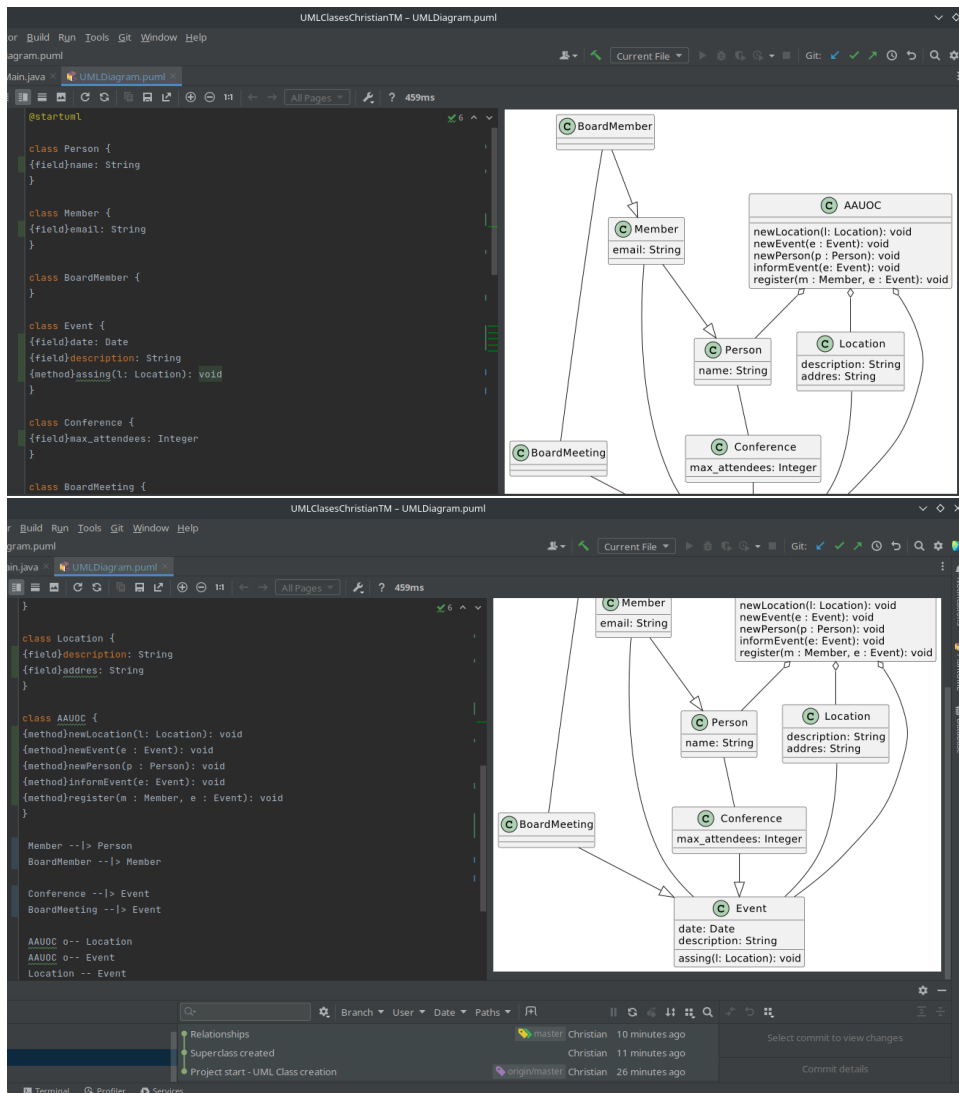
UMLClasesChristianTM – UMLDiagram.puml

or Build Run Tools Git Window Help

agram.puml

Current File

Git:

Main.java UMLDiagram.puml

All Pages 459ms

@startuml

class Person {
{field}name: String
}

class Member {
{field}email: String
}

class BoardMember {
}

class Event {
{field}date: Date
{field}description: String
{method}assing(l: Location): void
}

class Conference {
{field}max_attendees: Integer
}

class BoardMeeting {

C BoardMember

C Member
email: String

C AAUOC
newLocation(l: Location): void
newEvent(e : Event): void
newPerson(p : Person): void
informEvent(e: Event): void
register(m : Member, e : Event): void

C Person
name: String

C Location
description: String
addres: String

C BoardMeeting

C Conference
max_attendees: Integer

UMLClasesChristianTM – UMLDiagram.puml

Build Run Tools Git Window Help

gram.puml

Current File

Git:

ain.java UMLDiagram.puml

All Pages 459ms

}

class Location {
{field}description: String
{field}addres: String
}

class AAUOC {
{method}newLocation(l: Location): void
{method}newEvent(e : Event): void
{method}newPerson(p : Person): void
{method}informEvent(e: Event): void
{method}register(m : Member, e : Event): void
}

Member --|> Person
BoardMember --|> Member

Conference --|> Event
BoardMeeting --|> Event

AAUOC o-- Location
AAUOC o-- Event
Location -- Event

C Member
email: String

newLocation(l: Location): void
newEvent(e : Event): void
newPerson(p : Person): void
informEvent(e: Event): void
register(m : Member, e : Event): void

C Person
name: String

C Location
description: String
addres: String

C BoardMeeting

C Conference
max_attendees: Integer

C Event
date: Date
description: String
assing(l: Location): void

Branch User Date Paths

Relationships master Christian 10 minutes ago
Superclass created Christian 11 minutes ago
Project start - UML Class creation origin/master Christian 26 minutes ago

Select commit to view changes

Commit details

Terminal Profiler Services